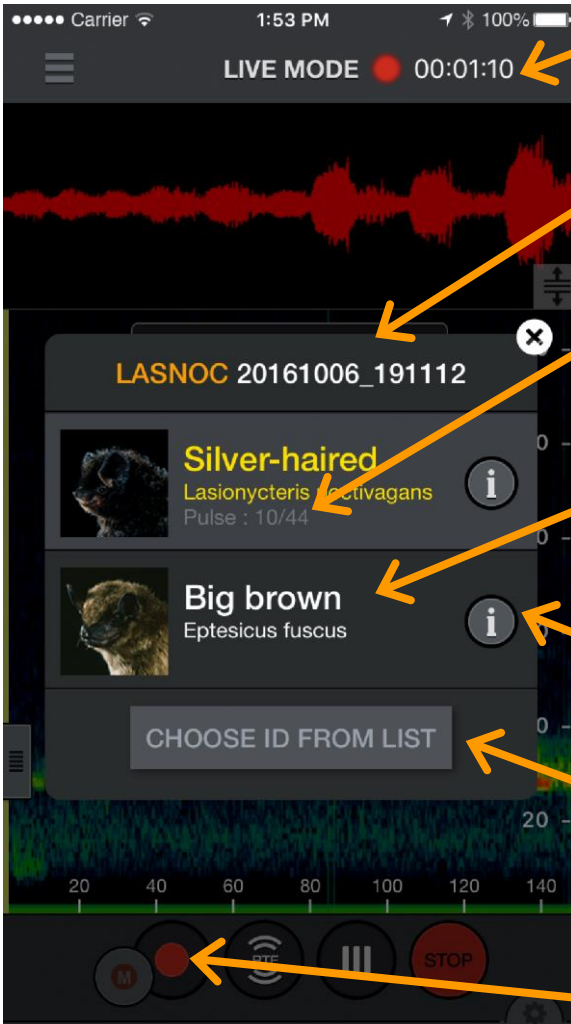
●●●●● Carrier
1:53 PM
100%

LIVE MODE 00:01:10

LASNOC 20161006_191112

Silver-haired
Lasionycteris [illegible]ctivagans
Pulse : 10/44

Big brown
Eptesicus fuscus

CHOOSE ID FROM LIST

0
0
0
20

20 40 60 80 100 120 140

M
RTE
STOP